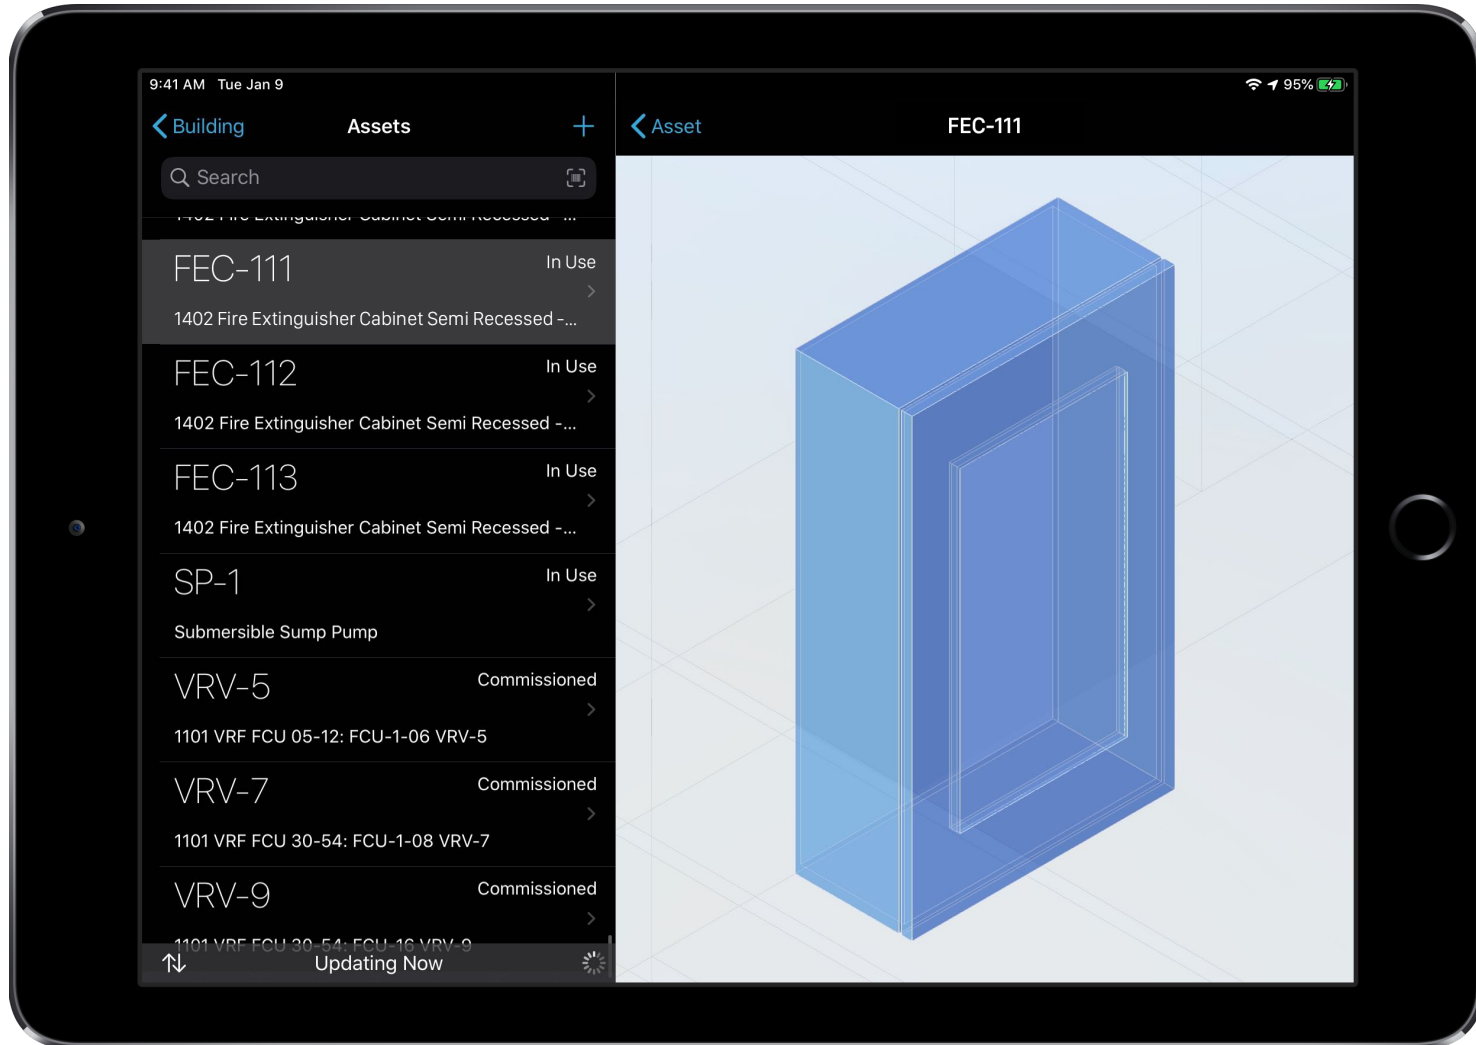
9:41 AM Tue Jan 9

95%

Building

Assets

+

Search

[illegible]

FEC-111
In Use
1402 Fire Extinguisher Cabinet Semi Recessed -...

FEC-112
In Use
1402 Fire Extinguisher Cabinet Semi Recessed -...

FEC-113
In Use
1402 Fire Extinguisher Cabinet Semi Recessed -...

SP-1
In Use
Submersible Sump Pump

VRV-5
Commissioned
1101 VRF FCU 05-12: FCU-1-06 VRV-5

VRV-7
Commissioned
1101 VRF FCU 30-54: FCU-1-08 VRV-7

VRV-9
Commissioned
1101 VRF FCU 30-54: FCU-16 VRV-9

Updating Now

Asset

FEC-111